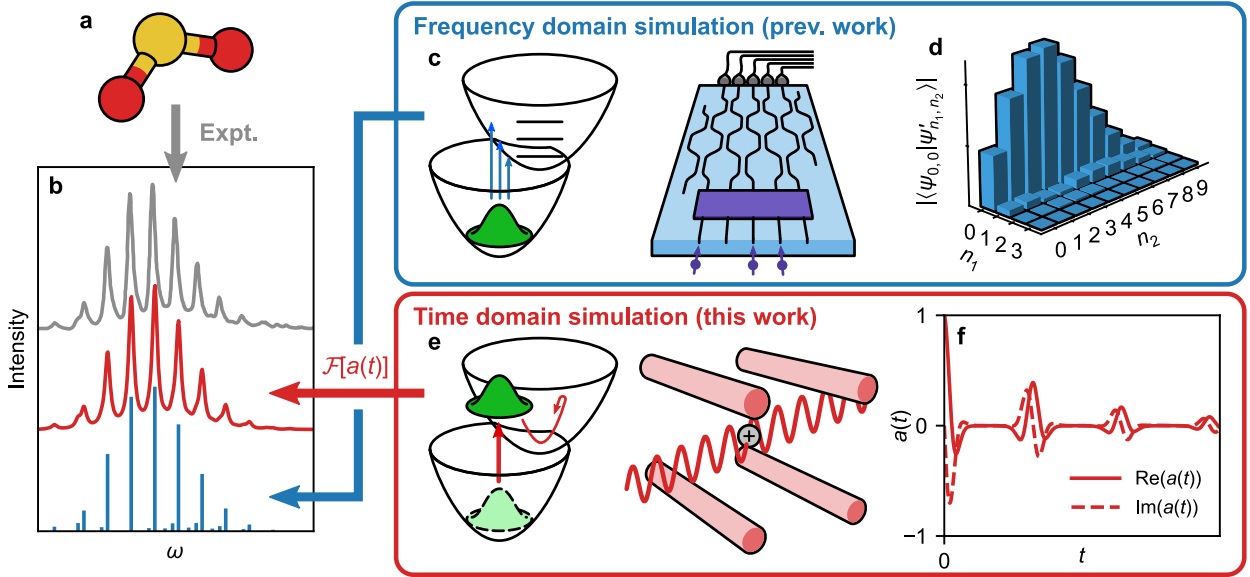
a

Expt.

b

Intensity

$\omega$

Frequency domain simulation (prev. work)

c

d

$|\langle\psi_{0,0}|\psi'_{n_1,n_2}\rangle|$

0 1 2 3
$n_1$

0 1 2 3 4 5 6 7 8 9
$n_2$

$\mathcal{F}[a(t)]$

Time domain simulation (this work)

e

f

1

0

−1

$a(t)$

0

$t$

Re($a(t)$)

Im($a(t)$)